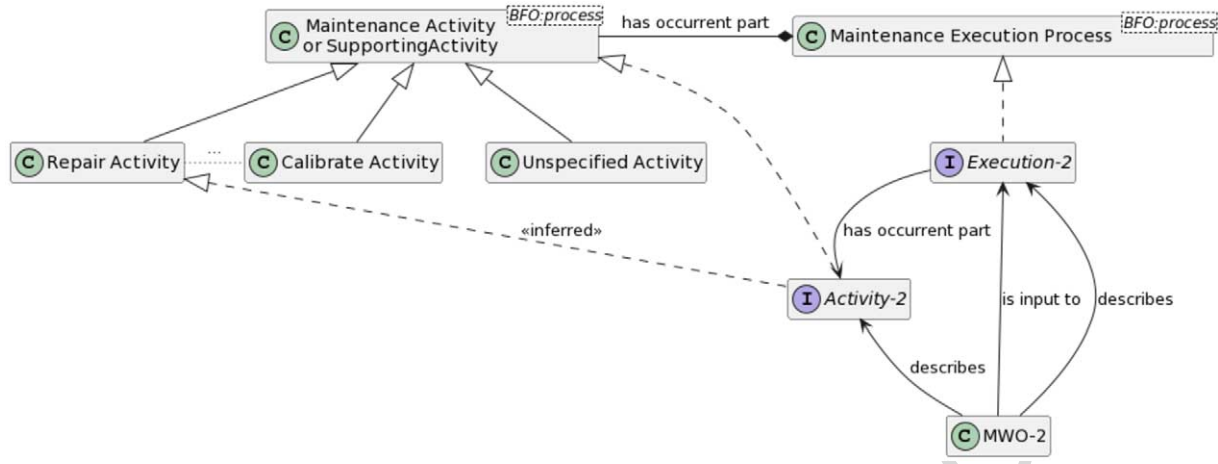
C Maintenance Activity or SupportingActivity BFO:process

has occurrent part

C Maintenance Execution Process BFO:process

C Repair Activity

...

C Calibrate Activity

C Unspecified Activity

I Execution-2

«inferred»

has occurrent part

I Activity-2

is input to

describes

describes

C MWO-2